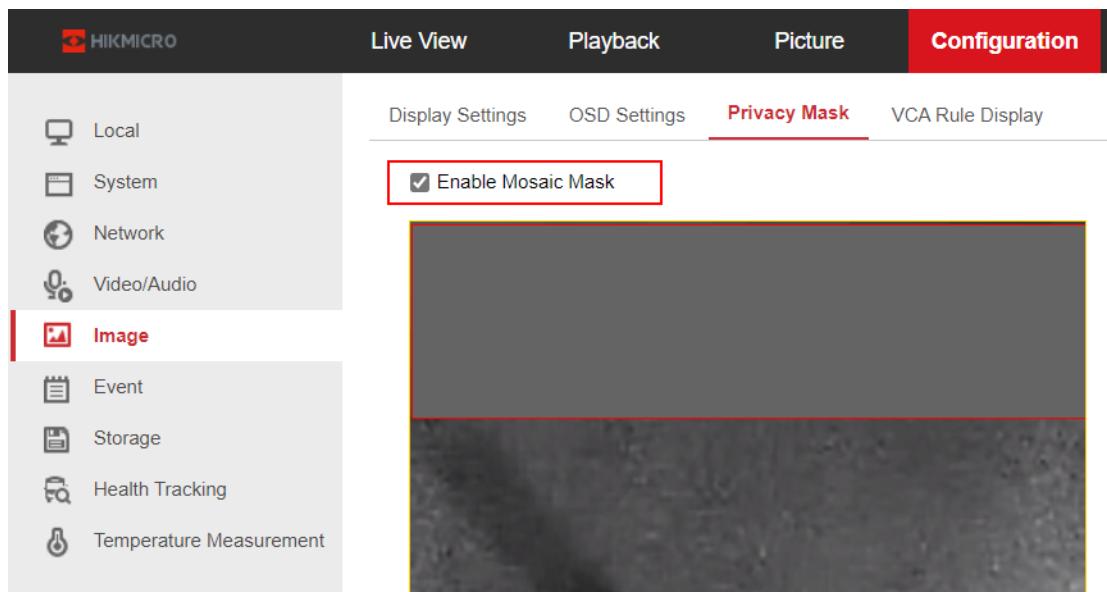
HIKMICRO

Live View

Playback

Picture

Configuration

Local

System

Network

Video/Audio

Image

Event

Storage

Health Tracking

Temperature Measurement

Display Settings

OSD Settings

Privacy Mask

VCA Rule Display

Enable Mosaic Mask